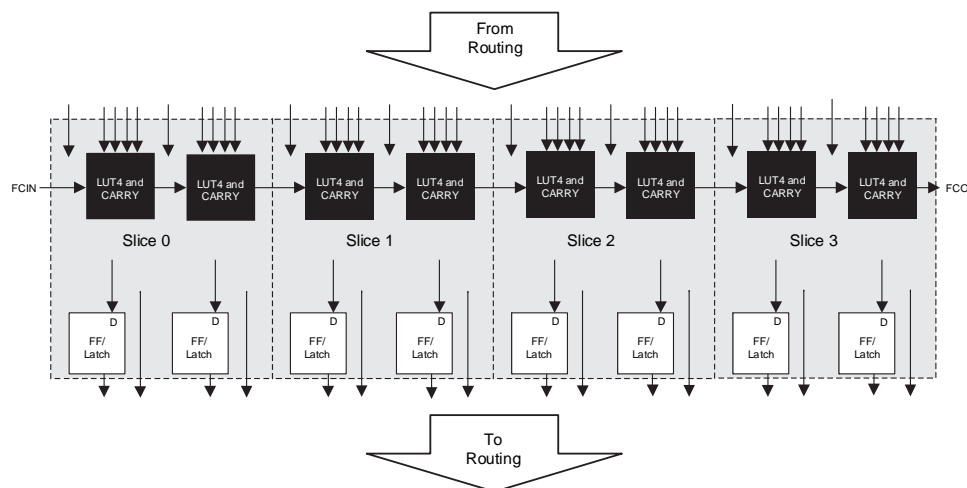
From Routing

FCIN

LUT4 and CARRY

LUT4 and CARRY

LUT4 and CARRY

LUT4 and CARRY

LUT4 and CARRY

LUT4 and CARRY

LUT4 and CARRY

LUT4 and CARRY

FCO

Slice 0

Slice 1

Slice 2

Slice 3

D
FF/
Latch

D
FF/
Latch

D
FF/
Latch

D
FF/
Latch

D
FF/
Latch

D
FF/
Latch

D
FF/
Latch

D
FF/
Latch

To Routing